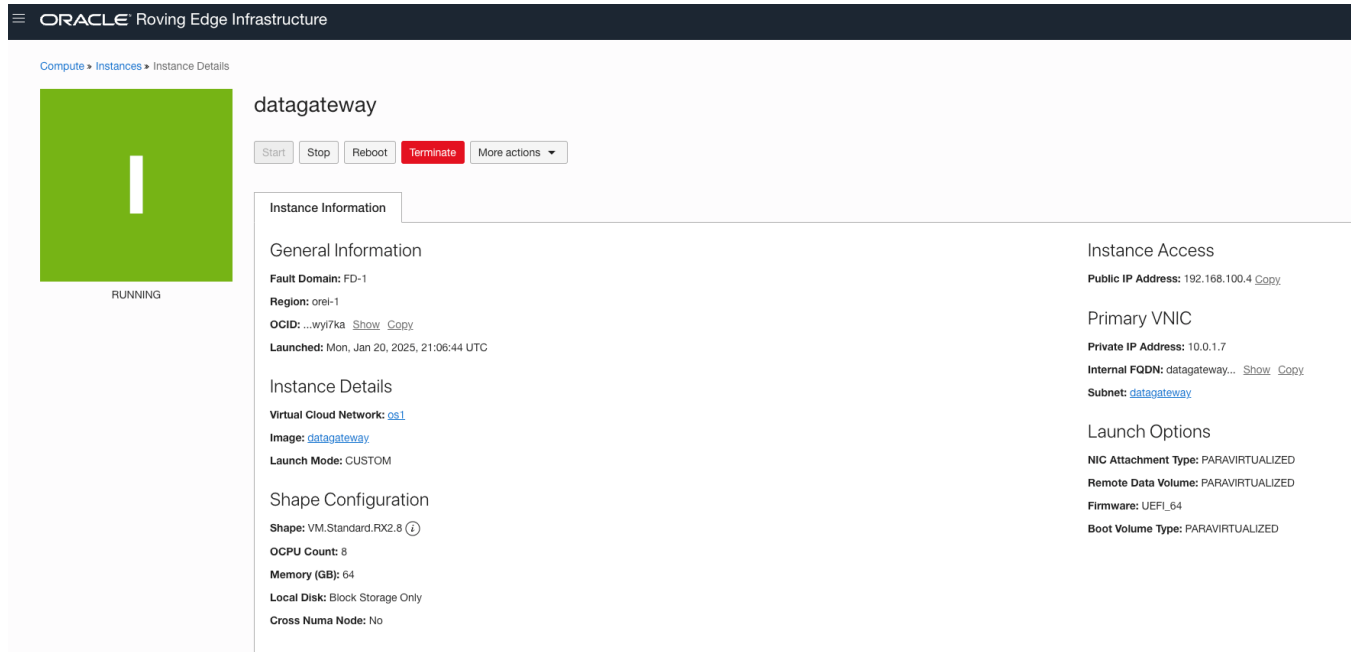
ORACLE Roving Edge Infrastructure

Compute » Instances » Instance Details

I

RUNNING

datagateway

Start Stop Reboot Terminate More actions

Instance Information

General Information

Fault Domain: FD-1

Region: orei-1

OCID: ...wyi7ka Show Copy

Launched: Mon, Jan 20, 2025, 21:06:44 UTC

Instance Details

Virtual Cloud Network: os1

Image: datagateway

Launch Mode: CUSTOM

Shape Configuration

Shape: VM.Standard.RX2.8 i

OCPU Count: 8

Memory (GB): 64

Local Disk: Block Storage Only

Cross Numa Node: No

Instance Access

Public IP Address: 192.168.100.4 Copy

Primary VNIC

Private IP Address: 10.0.1.7

Internal FQDN: datagateway... Show Copy

Subnet: datagateway

Launch Options

NIC Attachment Type: PARAVIRTUALIZED

Remote Data Volume: PARAVIRTUALIZED

Firmware: UEFI_64

Boot Volume Type: PARAVIRTUALIZED